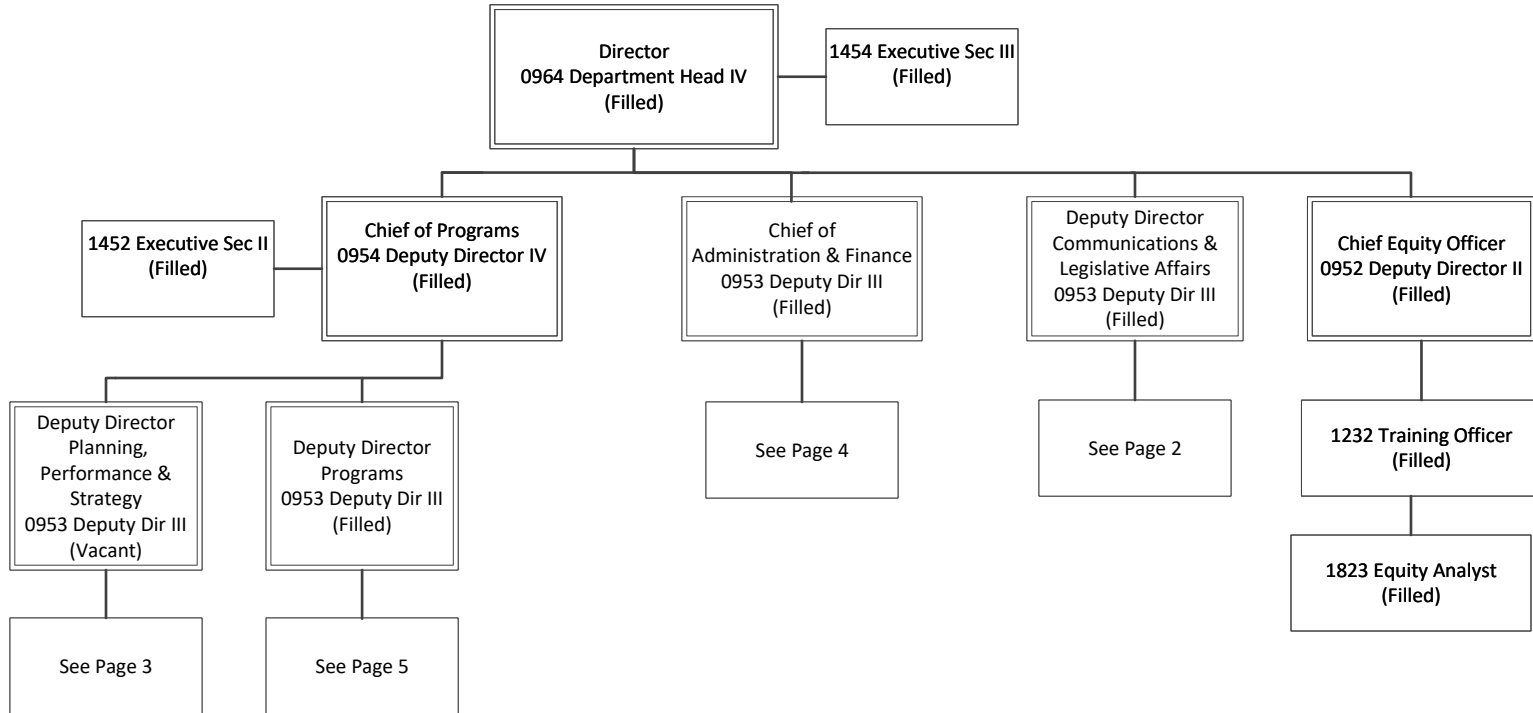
Director
0964 Department Head IV
(Filled)

1454 Executive Sec III
(Filled)

1452 Executive Sec II
(Filled)

Chief of Programs
0954 Deputy Director IV
(Filled)

Chief of Administration & Finance
0953 Deputy Dir III
(Filled)

Deputy Director Communications & Legislative Affairs
0953 Deputy Dir III
(Filled)

Chief Equity Officer
0952 Deputy Director II
(Filled)

Deputy Director Planning, Performance & Strategy
0953 Deputy Dir III
(Vacant)

Deputy Director Programs
0953 Deputy Dir III
(Filled)

See Page 4

See Page 2

1232 Training Officer
(Filled)

1823 Equity Analyst
(Filled)

See Page 3

See Page 5